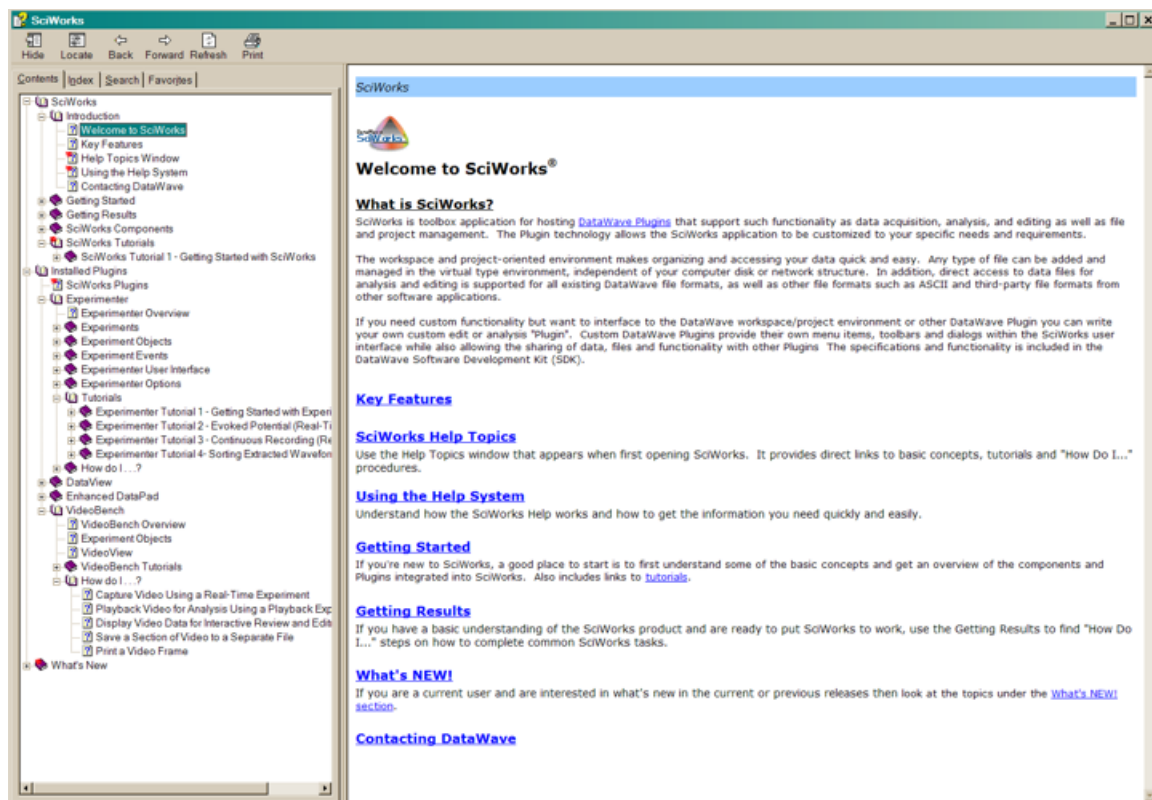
SciWorks

Hide Locate Back Forward Refresh Print

Contents Index Search Favorites

SciWorks
Introduction
Welcome to SciWorks
Key Features
Help Topics Window
Using the Help System
Contacting DataWave
Getting Started
Getting Results
SciWorks Components
SciWorks Tutorials
SciWorks Tutorial 1 - Getting Started with SciWorks
Installed Plugins
SciWorks Plugins
Experimenter
Experimenter Overview
Experiments
Experiment Objects
Experiment Events
Experimenter User Interface
Experimenter Options
Tutorials
Experimenter Tutorial 1 - Getting Started with Experi
Experimenter Tutorial 2 - Evoked Potential (Real-Ti
Experimenter Tutorial 3 - Continuous Recording (Re
Experimenter Tutorial 4- Sorting Extracted Wavefor
How do I...?
DataView
Enhanced DataPad
VideoBench
VideoBench Overview
Experiment Objects
VideoView
VideoBench Tutorials
How do I...?
Capture Video Using a Real-Time Experiment
Playback Video for Analysis Using a Playback Exp
Display Video Data for Interactive Review and Editi
Save a Section of Video to a Separate File
Print a Video Frame
What's New

SciWorks

SciWorks

Welcome to SciWorks®

What is SciWorks?

SciWorks is toolbox application for hosting DataWave Plugins that support such functionality as data acquisition, analysis, and editing as well as file and project management. The Plugin technology allows the SciWorks application to be customized to your specific needs and requirements.

The workspace and project-oriented environment makes organizing and accessing your data quick and easy. Any type of file can be added and managed in the virtual type environment, independent of your computer disk or network structure. In addition, direct access to data files for analysis and editing is supported for all existing DataWave file formats, as well as other file formats such as ASCII and third-party file formats from other software applications.

If you need custom functionality but want to interface to the DataWave workspace/project environment or other DataWave Plugin you can write your own custom edit or analysis "Plugin". Custom DataWave Plugins provide their own menu items, toolbars and dialogs within the SciWorks user interface while also allowing the sharing of data, files and functionality with other Plugins The specifications and functionality is included in the DataWave Software Development Kit (SDK).

Key Features

SciWorks Help Topics
Use the Help Topics window that appears when first opening SciWorks. It provides direct links to basic concepts, tutorials and "How Do I..." procedures.

Using the Help System
Understand how the SciWorks Help works and how to get the information you need quickly and easily.

Getting Started
If you're new to SciWorks, a good place to start is to first understand some of the basic concepts and get an overview of the components and Plugins integrated into SciWorks. Also includes links to tutorials.

Getting Results
If you have a basic understanding of the SciWorks product and are ready to put SciWorks to work, use the Getting Results to find "How Do I..." steps on how to complete common SciWorks tasks.

What's NEW!
If you are a current user and are interested in what's new in the current or previous releases then look at the topics under the What's NEW! section.

Contacting DataWave